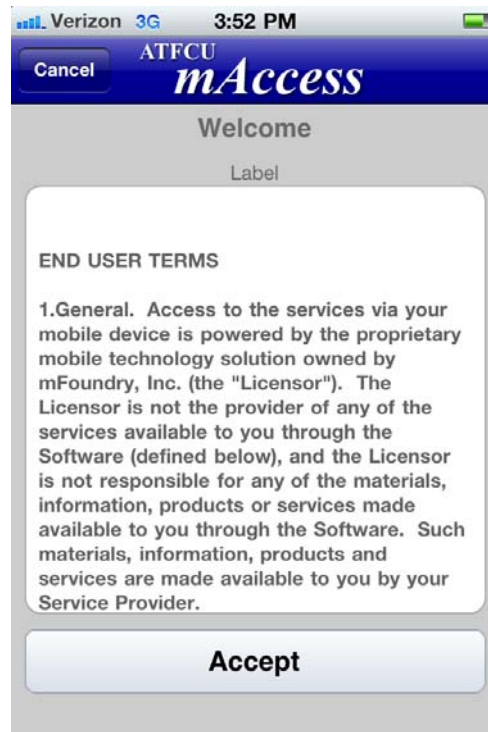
Verizon 3G 3:52 PM

Cancel ATFCU mAccess

Welcome

Label

END USER TERMS

1.General. Access to the services via your mobile device is powered by the proprietary mobile technology solution owned by mFoundry, Inc. (the "Licensor"). The Licensor is not the provider of any of the services available to you through the Software (defined below), and the Licensor is not responsible for any of the materials, information, products or services made available to you through the Software. Such materials, information, products and services are made available to you by your Service Provider.

Accept